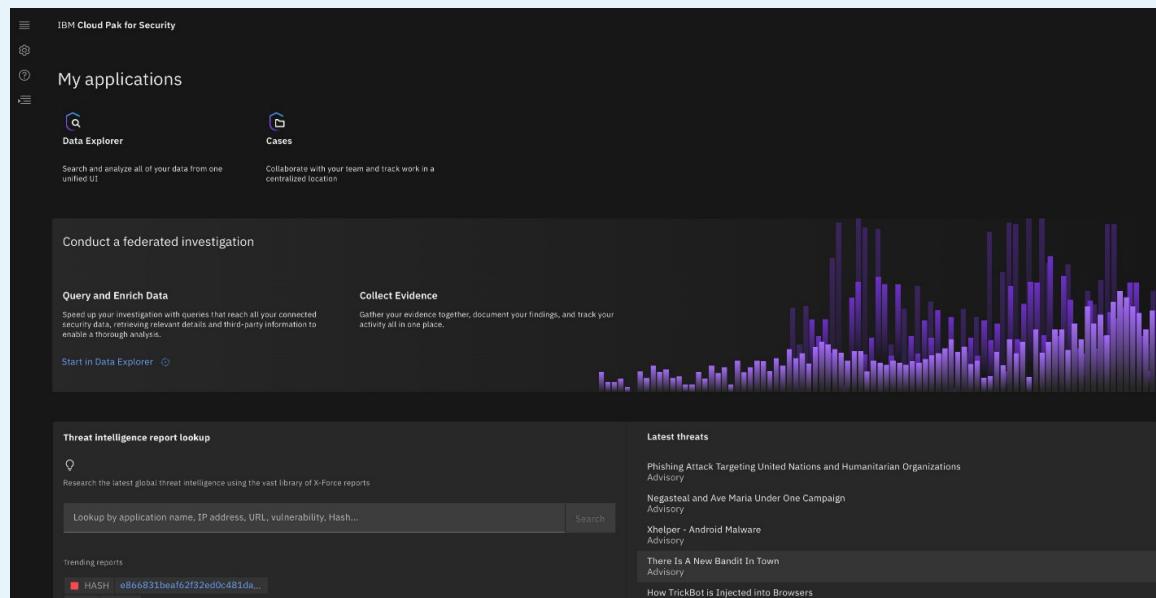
IBM Cloud Pak for Security

My applications

Data Explorer

Search and analyze all of your data from one unified UI

Cases

Collaborate with your team and track work in a centralized location

Conduct a federated investigation

Query and Enrich Data

Speed up your investigation with queries that reach all your connected security data, retrieving relevant details and third-party information to enable a thorough analysis.

Start in Data Explorer

Collect Evidence

Gather your evidence together, document your findings, and track your activity all in one place.

Threat intelligence report lookup

Research the latest global threat intelligence using the vast library of X-Force reports

Lookup by application name, IP address, URL, vulnerability, Hash...

Search

Trending reports

HASH e866831beaf62f32ed0c481da...

Latest threats

Phishing Attack Targeting United Nations and Humanitarian Organizations
Advisory

Negasteal and Ave Maria Under One Campaign
Advisory

Xhelper - Android Malware
Advisory

There Is A New Bandit In Town
Advisory

How TrickBot is Injected into Browsers